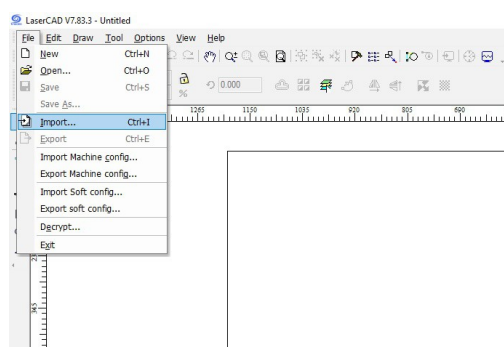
LaserCAD V7.83.3 - Untitled

File Edit Draw Tool Options View Help

New Ctrl+N
Open... Ctrl+O
Save Ctrl+S
Save As...
Import... Ctrl+I
Export Ctrl+E
Import Machine config...
Export Machine config...
Import Soft config...
Export soft config...
Decrypt...
Exit

0.000

%

1265 1150 1035 920 805 690

230

345